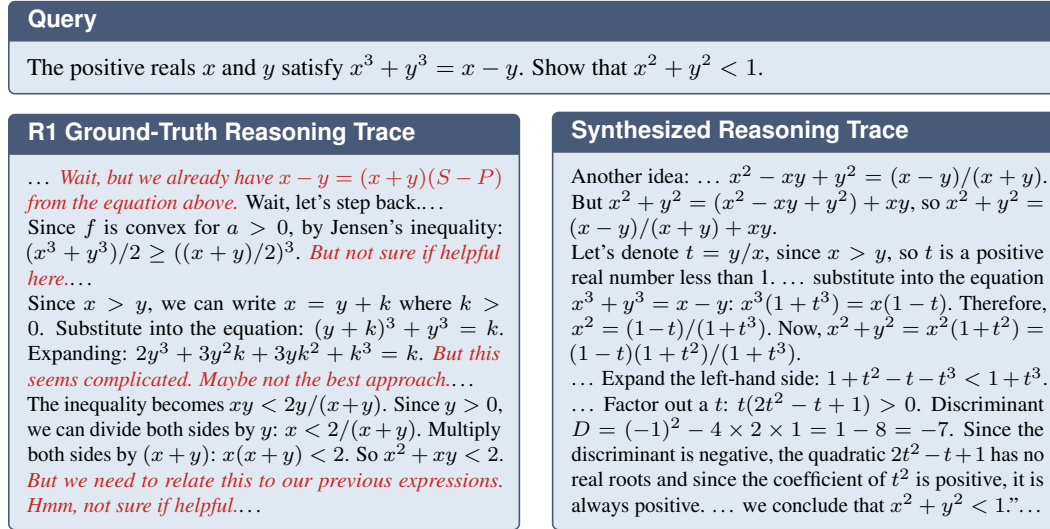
Query

The positive reals $x$ and $y$ satisfy $x^3 + y^3 = x - y$. Show that $x^2 + y^2 < 1$.

R1 Ground-Truth Reasoning Trace

... Wait, but we already have $x - y = (x + y)(S - P)$ from the equation above. Wait, let's step back.... Since $f$ is convex for $a > 0$, by Jensen's inequality: $(x^3 + y^3)/2 \geq ((x + y)/2)^3$. But not sure if helpful here....
Since $x > y$, we can write $x = y + k$ where $k > 0$. Substitute into the equation: $(y + k)^3 + y^3 = k$. Expanding: $2y^3 + 3y^2k + 3yk^2 + k^3 = k$. But this seems complicated. Maybe not the best approach....
The inequality becomes $xy < 2y/(x+y)$. Since $y > 0$, we can divide both sides by $y$: $x < 2/(x + y)$. Multiply both sides by $(x + y)$: $x(x + y) < 2$. So $x^2 + xy < 2$. But we need to relate this to our previous expressions. Hmm, not sure if helpful....

Synthesized Reasoning Trace

Another idea: ... $x^2 - xy + y^2 = (x - y)/(x + y)$. But $x^2 + y^2 = (x^2 - xy + y^2) + xy$, so $x^2 + y^2 = (x - y)/(x + y) + xy$.
Let's denote $t = y/x$, since $x > y$, so $t$ is a positive real number less than 1. ... substitute into the equation $x^3 + y^3 = x - y$: $x^3(1 + t^3) = x(1 - t)$. Therefore, $x^2 = (1-t)/(1+t^3)$. Now, $x^2+y^2 = x^2(1+t^2) = (1 - t)(1 + t^2)/(1 + t^3)$.
... Expand the left-hand side: $1 + t^2 - t - t^3 < 1 + t^3$. ... Factor out a $t$: $t(2t^2 - t + 1) > 0$. Discriminant $D = (-1)^2 - 4 \times 2 \times 1 = 1 - 8 = -7$. Since the discriminant is negative, the quadratic $2t^2 - t + 1$ has no real roots and since the coefficient of $t^2$ is positive, it is always positive. ... we conclude that $x^2 + y^2 < 1$."...